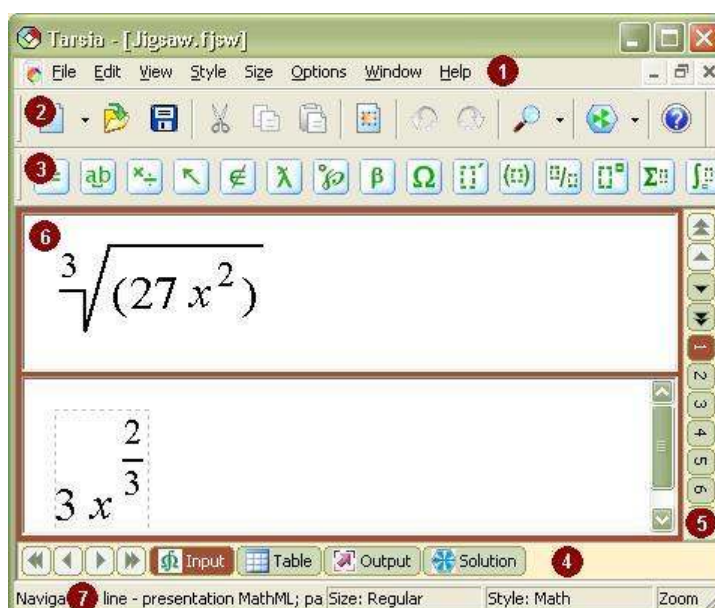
Tarsia - [Jigsaw.fjsw]

File Edit View Style Size Options Window Help 1

2

3

6

$\sqrt[3]{(27x^2)}$

$3x^{\frac{2}{3}}$

1
2
3
4
5
6
5

Input Table Output Solution 4

Naviga 7 line - presentation MathML; pa Size: Regular Style: Math Zoom